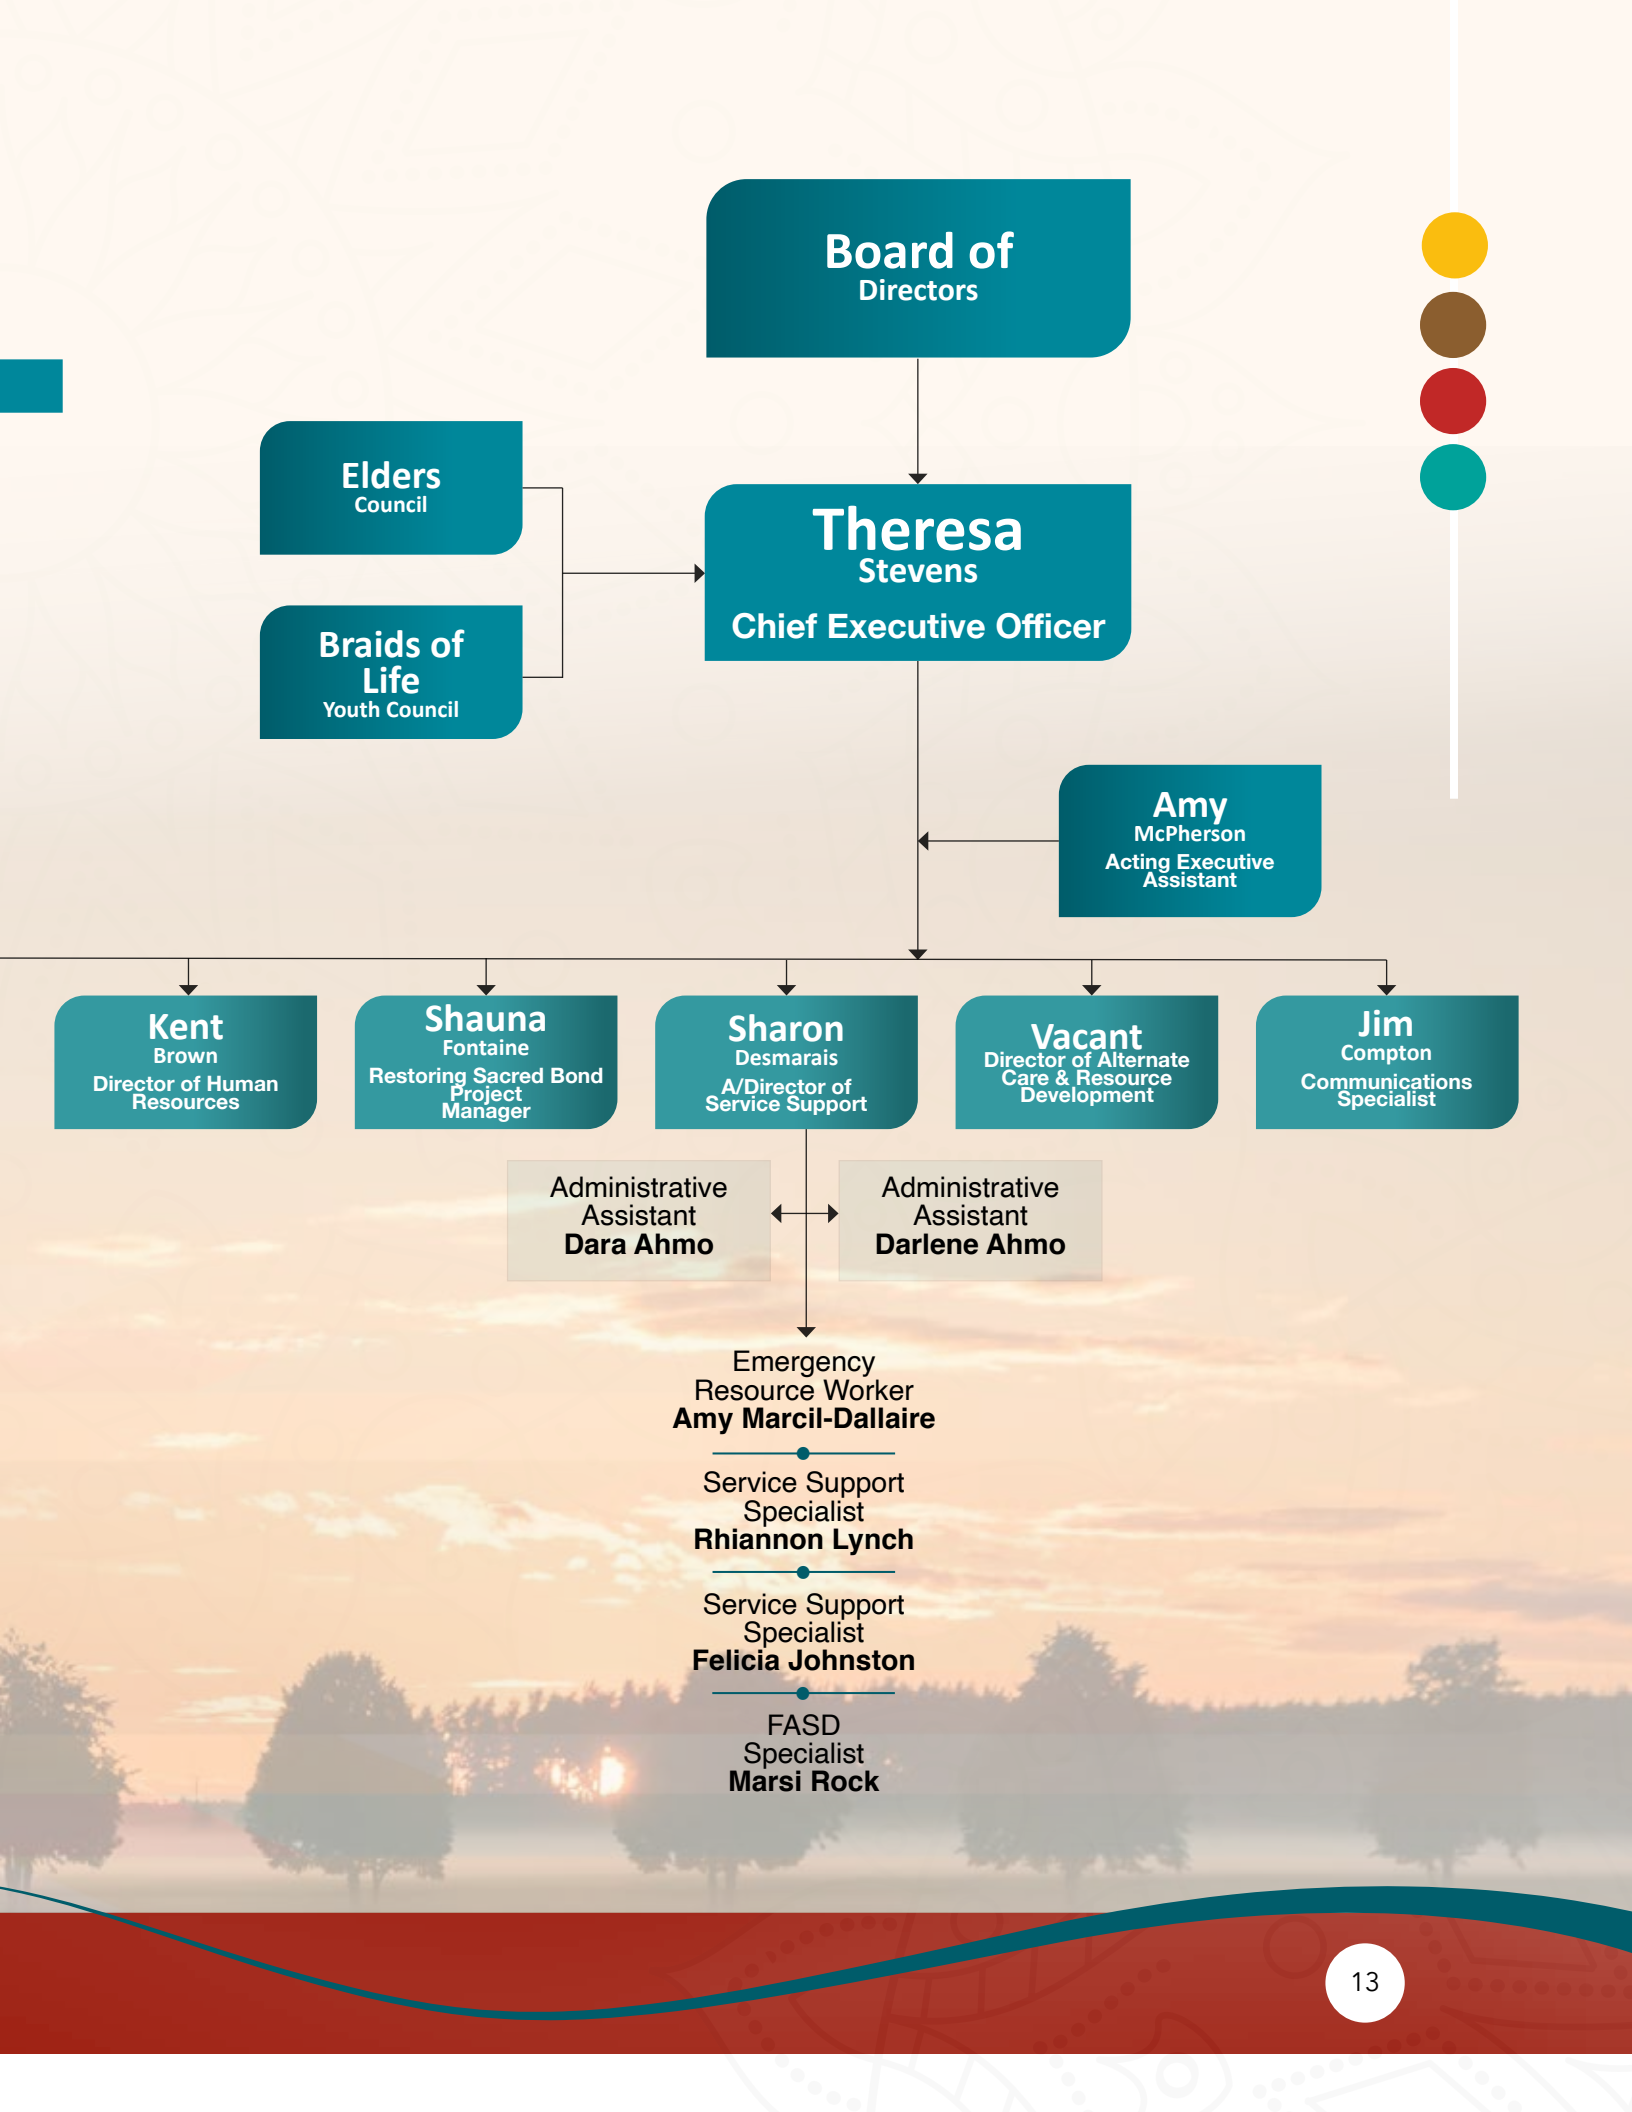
Board of
Directors

Elders
Council

Braids of Life
Youth Council

Theresa
Stevens
Chief Executive Officer

Amy
McPherson
Acting Executive Assistant

Kent
Brown
Director of Human Resources

Shauna
Fontaine
Restoring Sacred Bond Project Manager

Sharon
Desmarais
A/Director of Service Support

Vacant
Director of Alternate Care & Resource Development

Jim
Compton
Communications Specialist

Administrative Assistant
**Dara Ahmo**

Administrative Assistant
**Darlene Ahmo**

Emergency Resource Worker
**Amy Marcil-Dallaire**

Service Support Specialist
**Rhiannon Lynch**

Service Support Specialist
**Felicia Johnston**

FASD Specialist
**Marsi Rock**

13